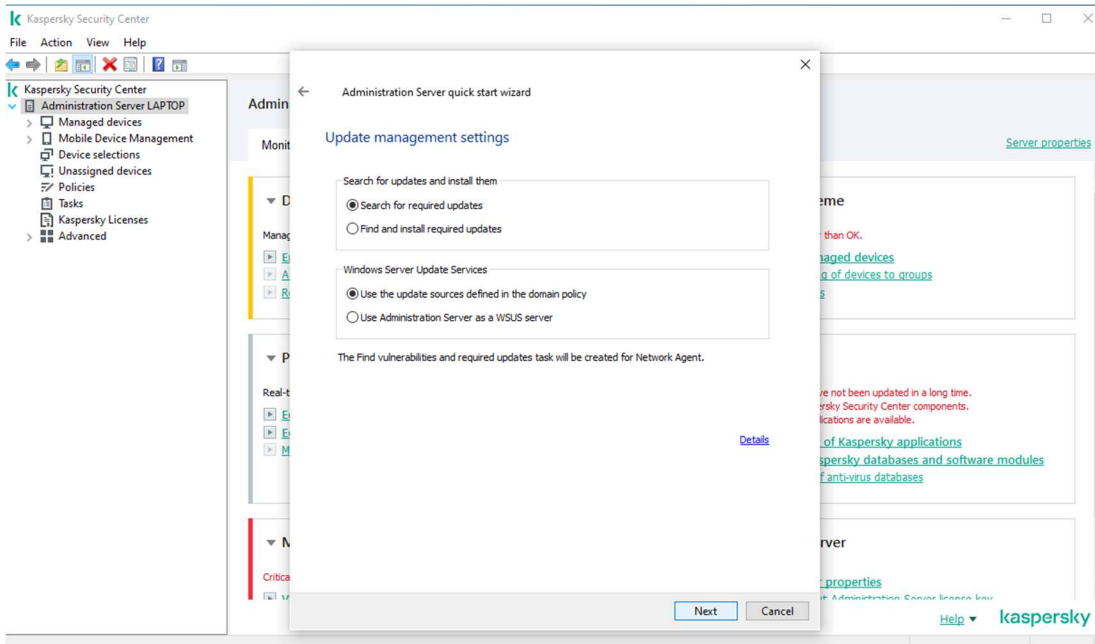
Kaspersky Security Center
File Action View Help

Kaspersky Security Center
Administration Server LAPTOP
Managed devices
Mobile Device Management
Device selections
Unassigned devices
Policies
Tasks
Kaspersky Licenses
Advanced

Admin
Monit
Server properties

D
Manag
E
A
R

P
Real-t
E
E
M

M
Critica
V

eme
than OK.
naged devices
g of devices to groups
s

e not been updated in a long time.
rsky Security Center components.
lications are available.
of Kaspersky applications
spersky databases and software modules
f anti-virus databases

rver
properties
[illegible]

Help
kaspersky

Administration Server quick start wizard

Update management settings

Search for updates and install them
Search for required updates
Find and install required updates

Windows Server Update Services
Use the update sources defined in the domain policy
Use Administration Server as a WSUS server

The Find vulnerabilities and required updates task will be created for Network Agent.

Details

Next
Cancel